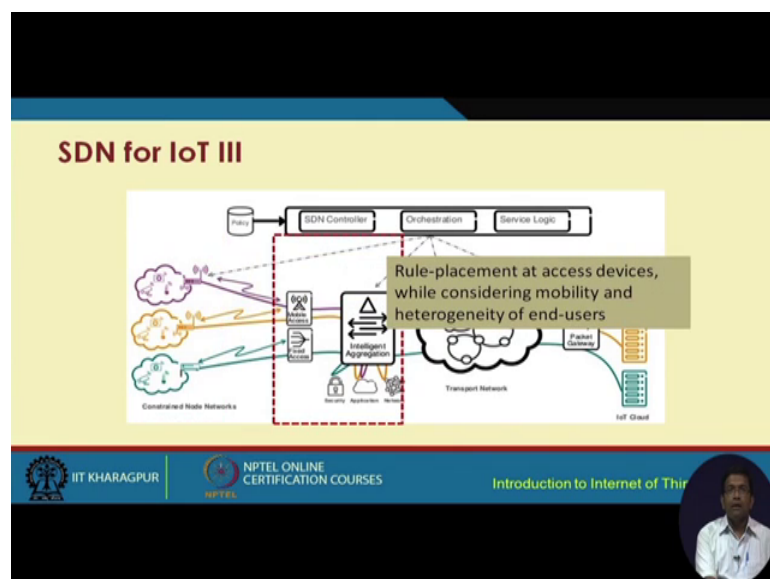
SDN for IoT III

Policy

SDN Controller

Orchestration

Service Logic

Rule-placement at access devices, while considering mobility and heterogeneity of end-users

Mobile Access

Fixed Access

Intelligent Aggregation

Packet Gateway

Transport Network

Constrained Node Networks

Security

Application

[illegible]

IoT Cloud

IIT KHARAGPUR

NPTEL ONLINE CERTIFICATION COURSES

NPTEL

Introduction to Internet of Thin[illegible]